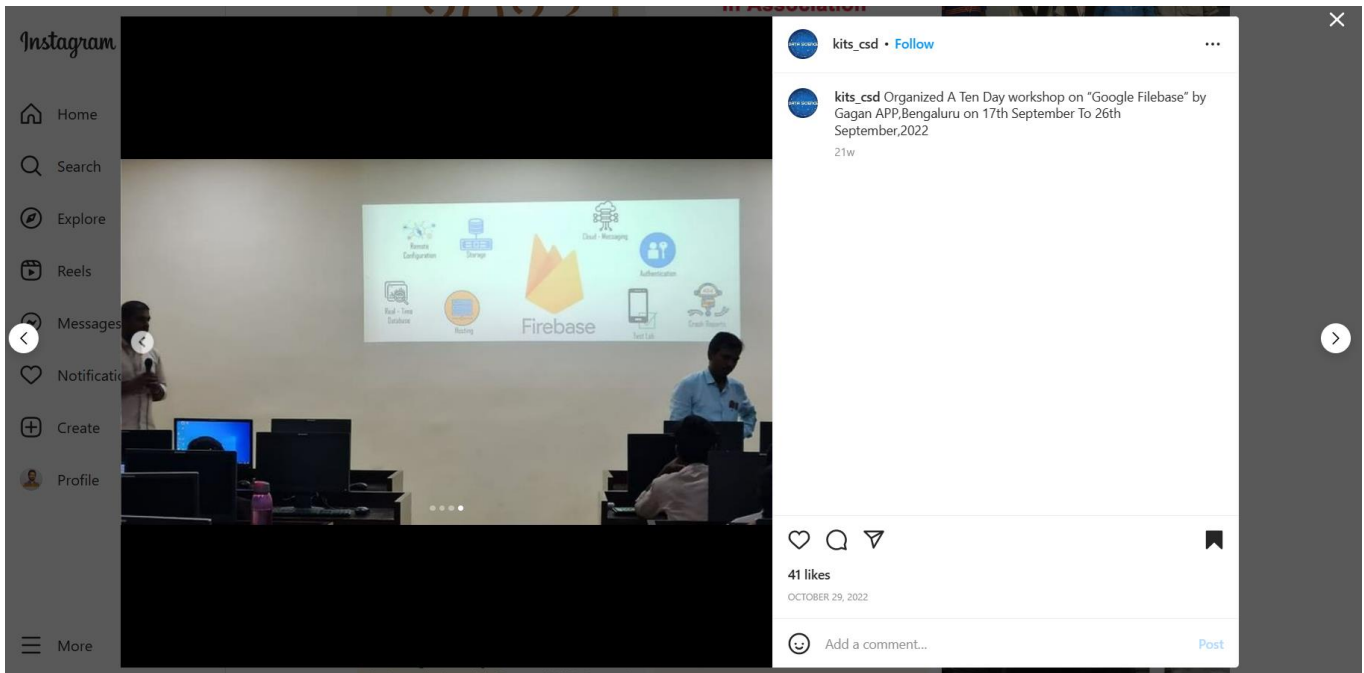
Instagram

Home

Search

Explore

Reels

Messages

Notificati

Create

Profile

More

in Association

Remote Configuration

Storage

Cloud - Messaging

Authentication

Real - Time Database

Hosting

Firebase

Test Lab

Crash Reports

kits_csd • Follow

kits_csd Organized A Ten Day workshop on "Google Filebase" by Gagan APP,Bengaluru on 17th September To 26th September,2022

21w

41 likes

OCTOBER 29, 2022

Add a comment...

Post